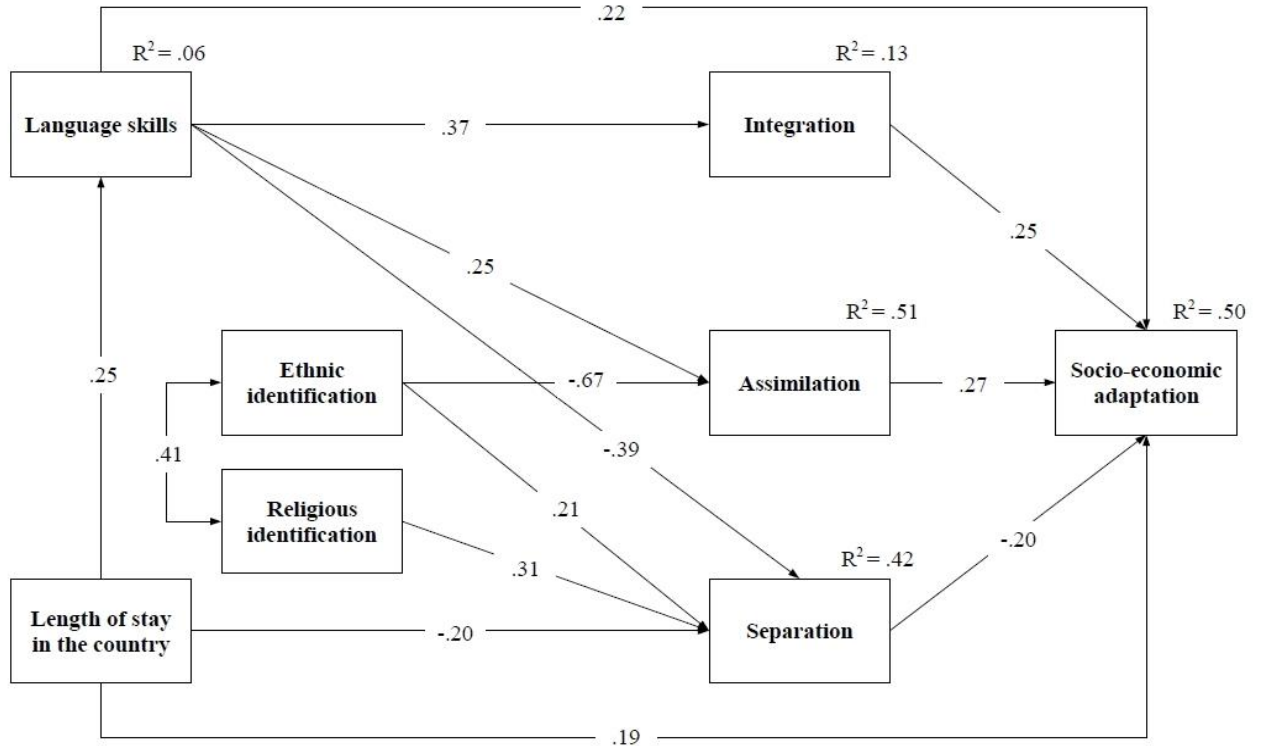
.22

$R^2 = .06$

Language skills

.37

$R^2 = .13$

Integration

.25

.25

$R^2 = .51$

$R^2 = .50$

.25

Ethnic identification

-.67

Assimilation

.27

Socio-economic adaptation

.41

-.39

Religious identification

.21

-.20

.31

$R^2 = .42$

Length of stay in the country

-.20

Separation

.19